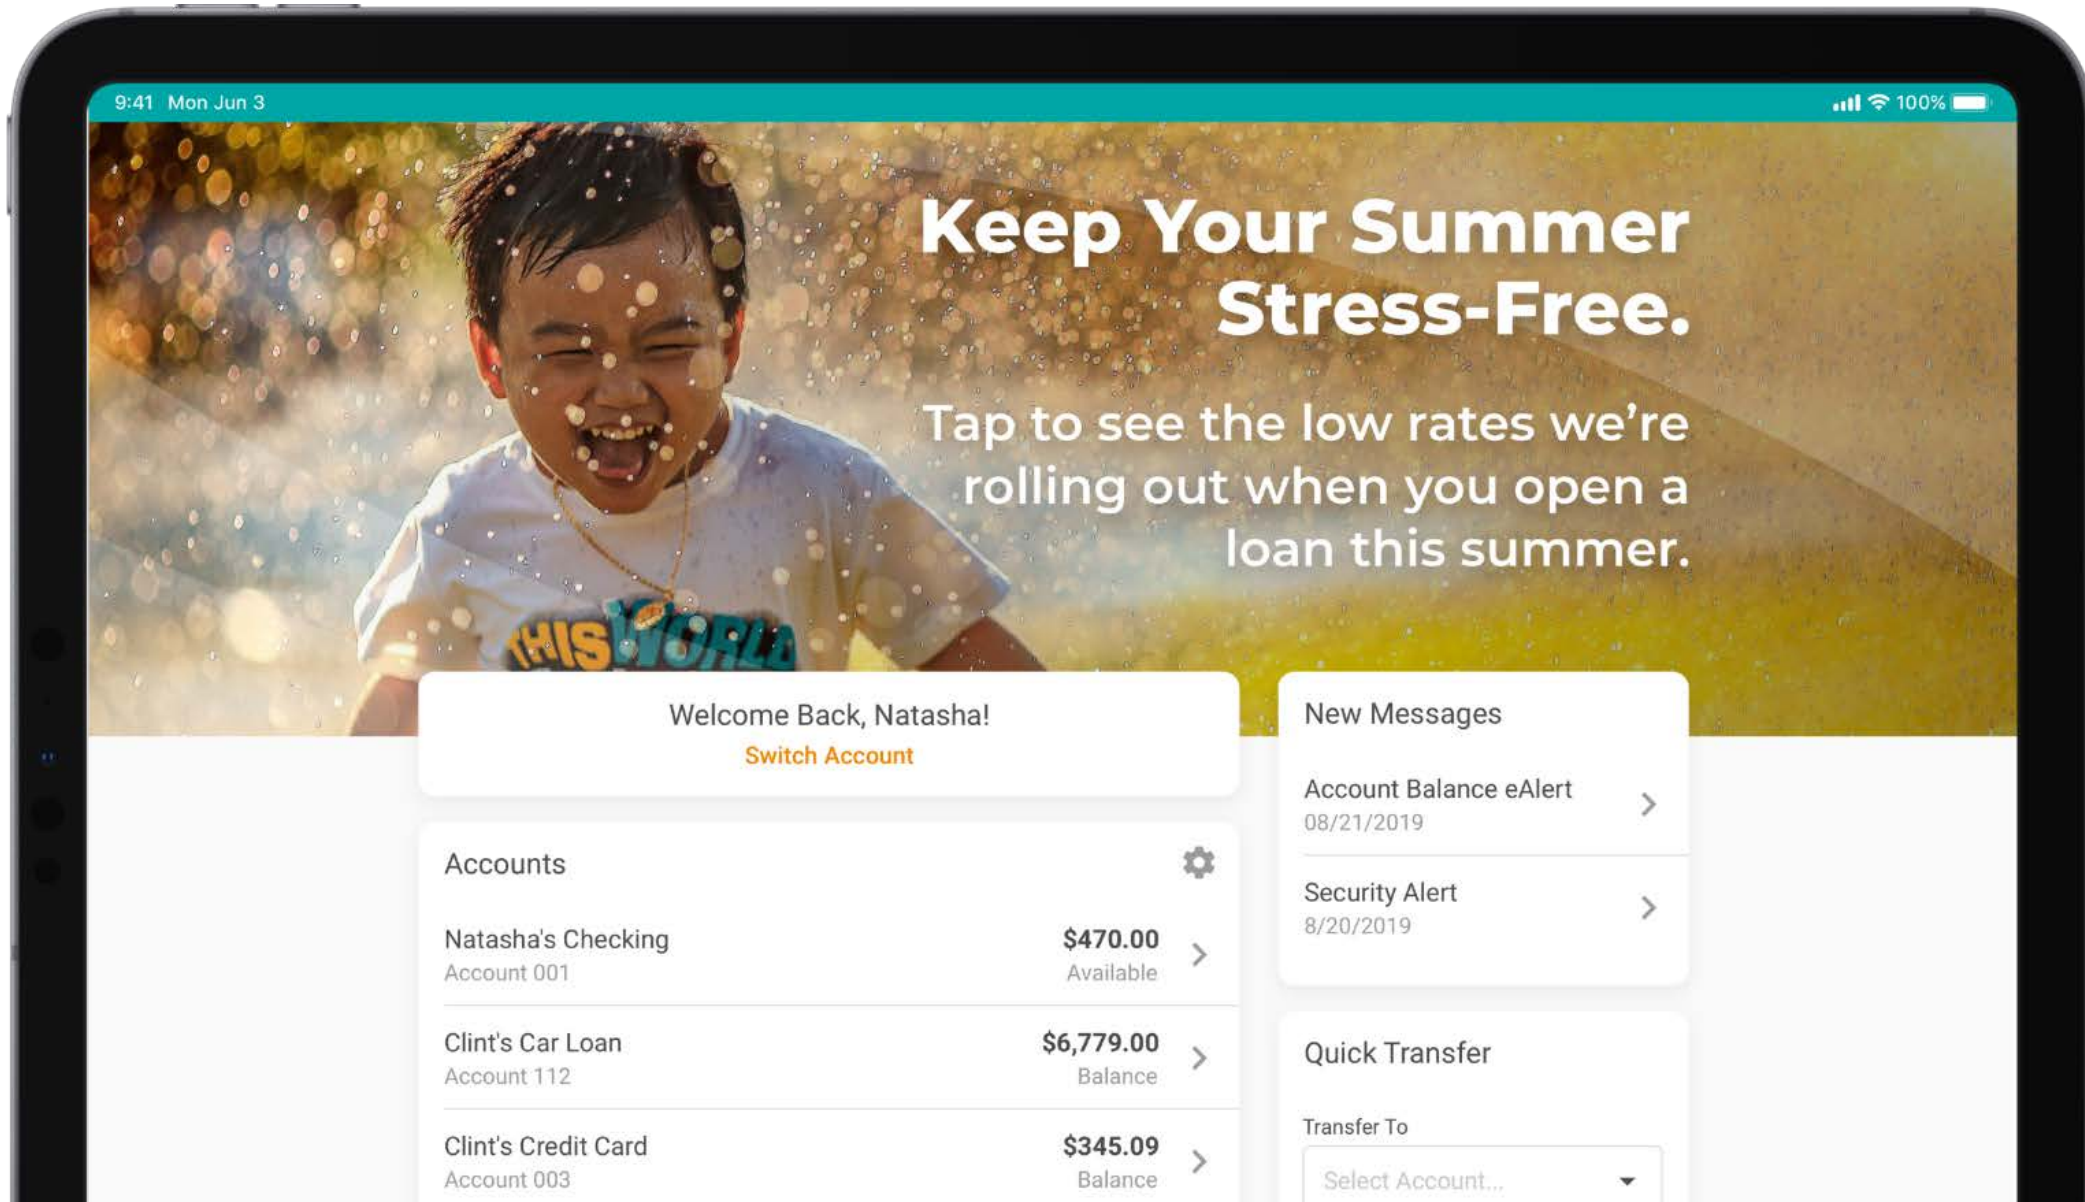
9:41 Mon Jun 3

100%

Keep Your Summer Stress-Free.

Tap to see the low rates we're rolling out when you open a loan this summer.

THIS WORLD

Welcome Back, Natasha!
Switch Account

Accounts

Natasha's Checking
Account 001
$470.00
Available

Clint's Car Loan
Account 112
$6,779.00
Balance

Clint's Credit Card
Account 003
$345.09
Balance

New Messages

Account Balance eAlert
08/21/2019

Security Alert
8/20/2019

Quick Transfer

Transfer To
Select Account...